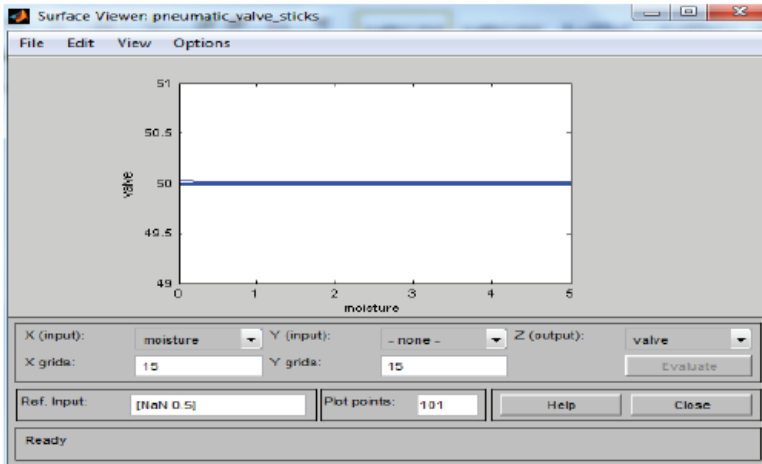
Surface Viewer: pneumatic_valve_sticks

File Edit View Options

51
50.5
50
49.5
49
valve
0 1 2 3 4 5
moisture

X (input): moisture
Y (input): - none -
Z (output): valve
X grids: 15
Y grids: 15
Evaluate

Ref. Input: [NaN 0.5]
Plot points: 101
Help
Close

Ready